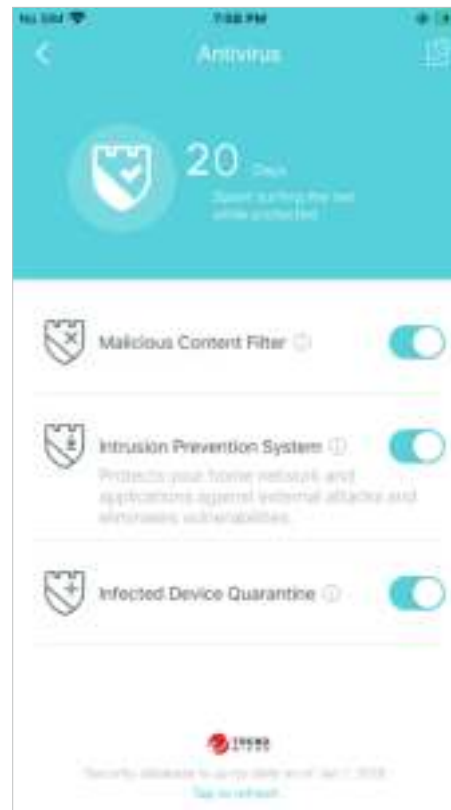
No SIM 7:58 PM

Antivirus

20 Days
Spent surfing the net while protected

Malicious Content Filter

Intrusion Prevention System
Protects your home network and applications against external attacks and eliminates vulnerabilities.

Infected Device Quarantine

TREND MICRO
Security database is up to date as of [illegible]
Tap to refresh